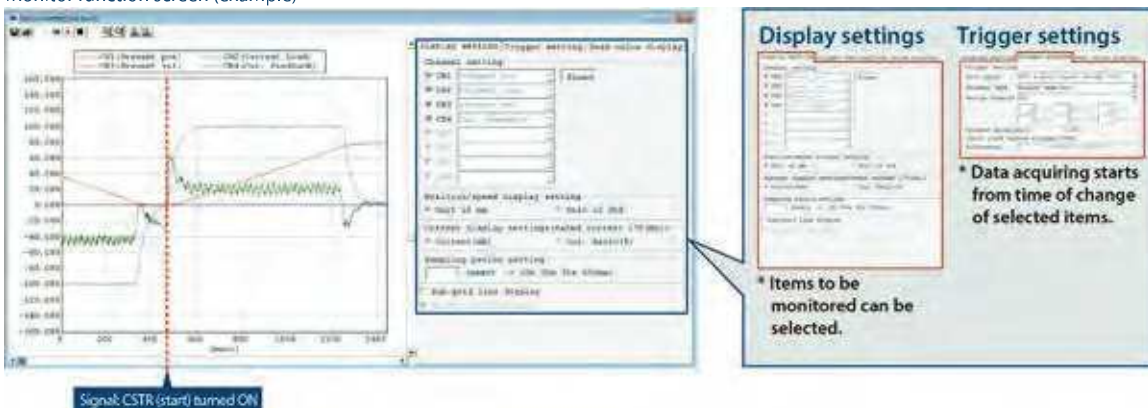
Monitor function screen (example)

Display settings

Trigger settings

* Data acquiring starts from time of change of selected items.

* Items to be monitored can be selected.

Signal: CSTR (start) turned ON